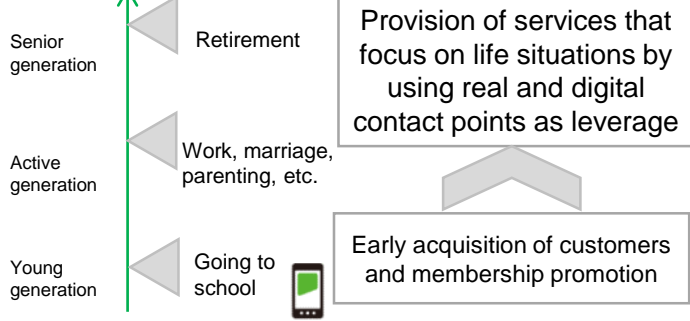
Senior generation

Retirement

Active generation

Work, marriage, parenting, etc.

Young generation

Going to school

Provision of services that focus on life situations by using real and digital contact points as leverage

Early acquisition of customers and membership promotion